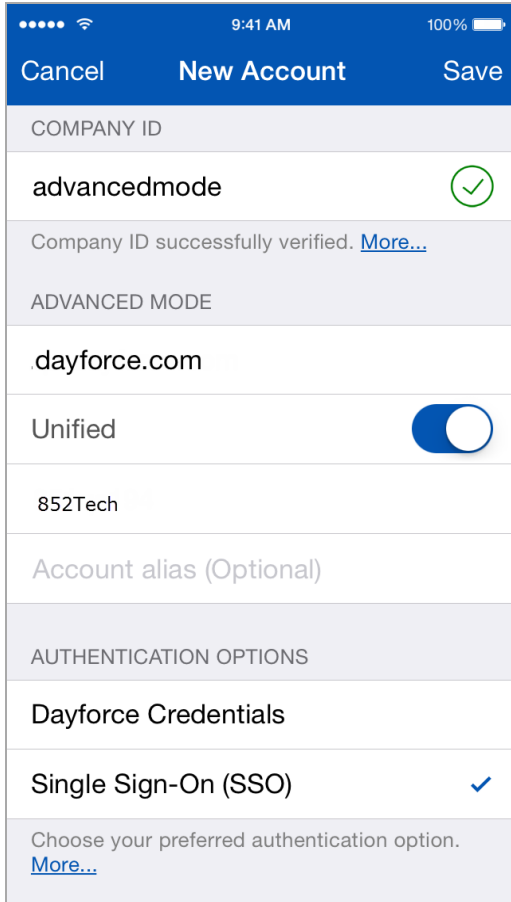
9:41 AM
100%

Cancel
New Account
Save

COMPANY ID

advancedmode

Company ID successfully verified. More...

ADVANCED MODE

.dayforce.com

Unified

852Tech

Account alias (Optional)

AUTHENTICATION OPTIONS

Dayforce Credentials

Single Sign-On (SSO)

Choose your preferred authentication option. More...